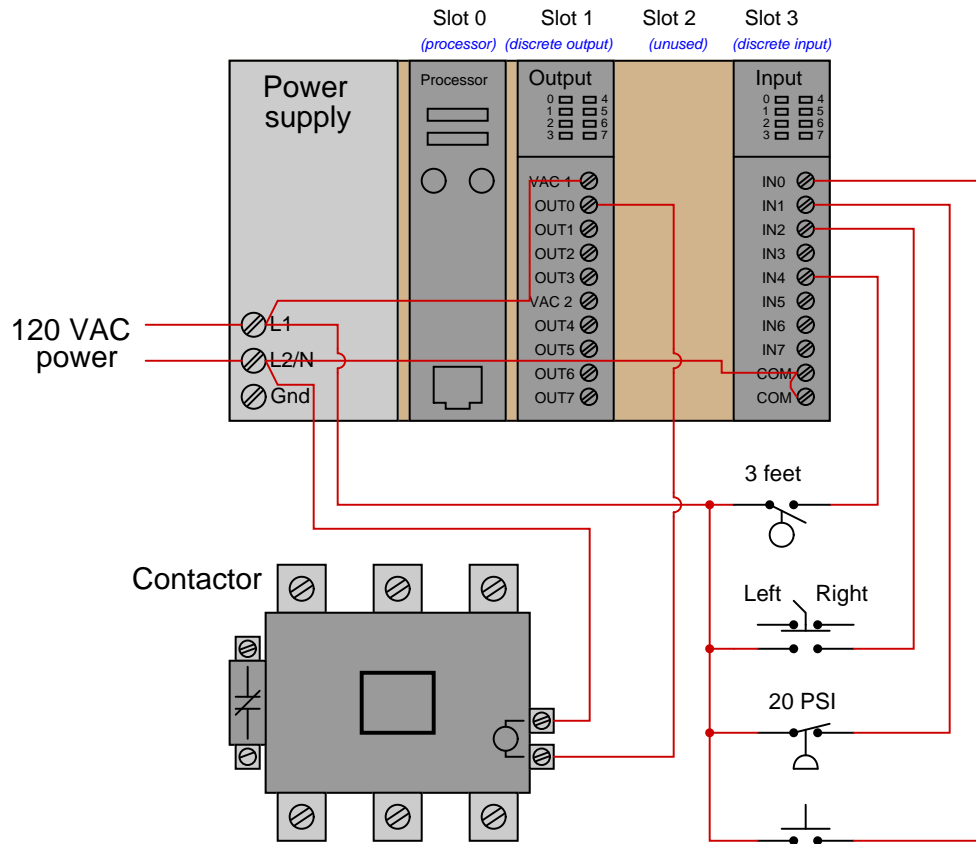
Slot 0 (processor)
Slot 1 (discrete output)
Slot 2 (unused)
Slot 3 (discrete input)

Power supply

Processor

Output
0 4
1 5
2 6
3 7

Input
0 4
1 5
2 6
3 7

VAC 1
OUT0
OUT1
OUT2
OUT3
VAC 2
OUT4
OUT5
OUT6
OUT7

IN0
IN1
IN2
IN3
IN4
IN5
IN6
IN7
COM
COM

120 VAC power

L1
L2/N
Gnd

3 feet

Contactor

Left Right

20 PSI